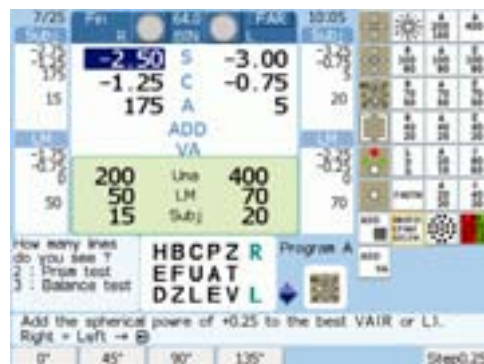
7/25
Subj
Pin
R
64.0
PDN
FAR
L
10:05
Subj

-3.25
-1.25
175
15

-2.50 S -3.00
-1.25 C -0.75
175 A 5
ADD
VA

-3.25
-0.75
5
20

LM
-3.25
-0.75
0
50

200 Una 400
50 LM 70
15 Subj 20

LM
-3.25
-0.75
0
70

How many lines do you see ?
2 : Prism test
3 : Balance test

HBCPZ R
EFUAT
DZLEV L

Program A

Add the spherical powe of +0.25 to the best VAIR or LI.
Right ← Left → ⊞

0° 45° 90° 135° Step0.25